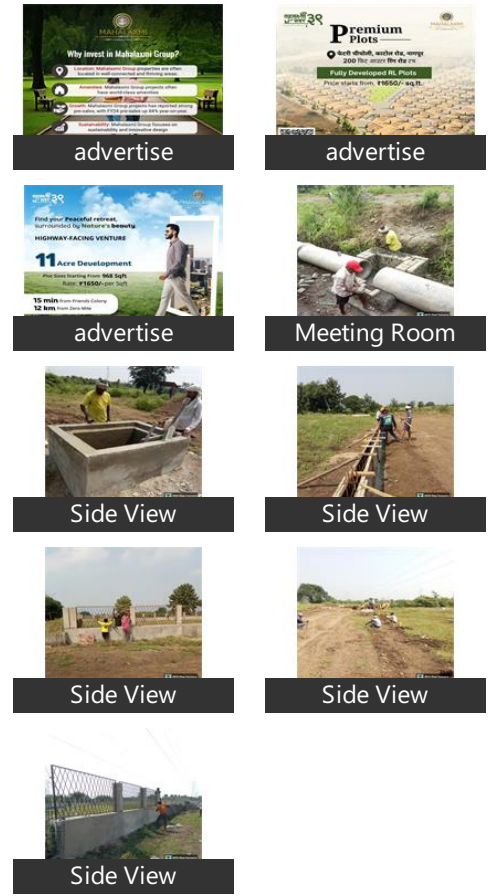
MAHALAXMI

Why invest in Mahalaxmi Group?

Location: Mahalaxmi Group properties are often located in well-connected and thriving areas.

Amenities: Mahalaxmi Group projects often have world-class amenities

Growth: Mahalaxmi Group projects have reported strong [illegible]

Sustainability: Mahalaxmi Group focuses on sustainability and innovative design

advertise

मौजा २९

Premium Plots

पेठरी चौपाटी, काटोल रोड, नागपूर 200 फिट आउटर रिंग रोड पर

Fully Developed RL Plots

Price starts from ₹1650/- sq.ft.

advertise

मौजा २९

Find your Peaceful retreat, surrounded by Nature's beauty.

HIGHWAY-FACING VENTURE

11 Acre Development

Plot Sizes Starting From 968 Sqft

Rate: ₹1650/- per Sqft

15 min from Friends Colony

12 km from Zero Mile

advertise

Meeting Room

Side View

Side View

Side View

Side View

Side View